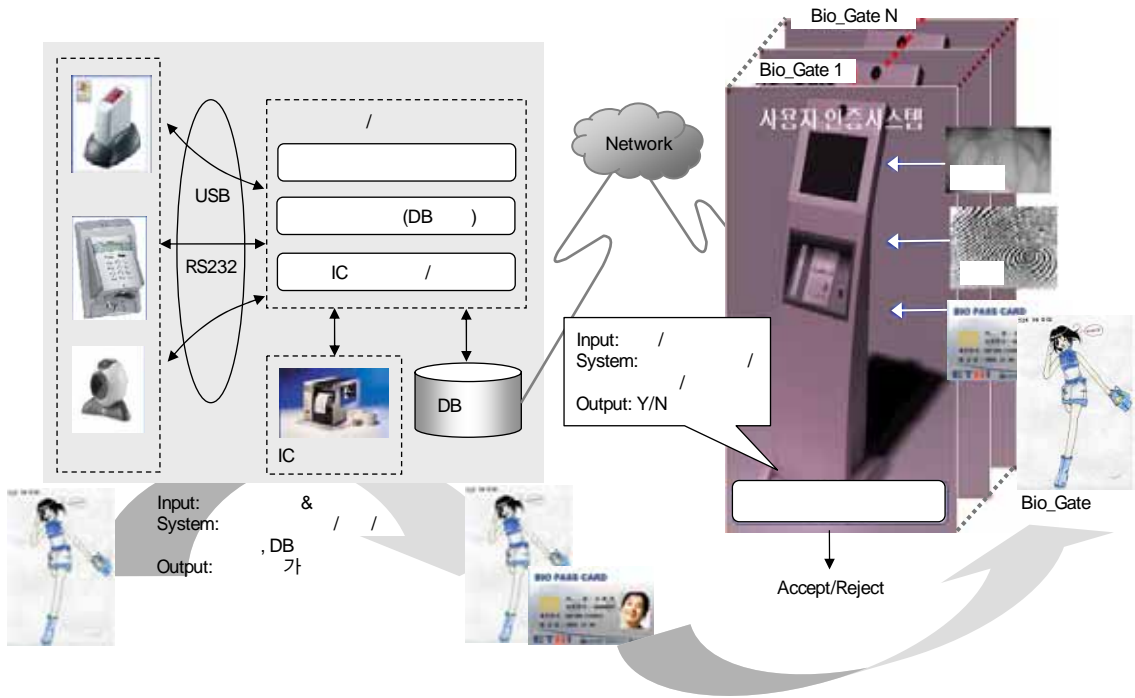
Bio_Gate N

Bio_Gate 1

사용자 인증시스템

/

(DB )

IC /

USB

RS232

Network

IC

DB

BIO PASS CARD

Input: /
System: /
/
Output: Y/N

Bio_Gate

Accept/Reject

Input: &
System: / /
, DB
Output: 가

BIO PASS CARD